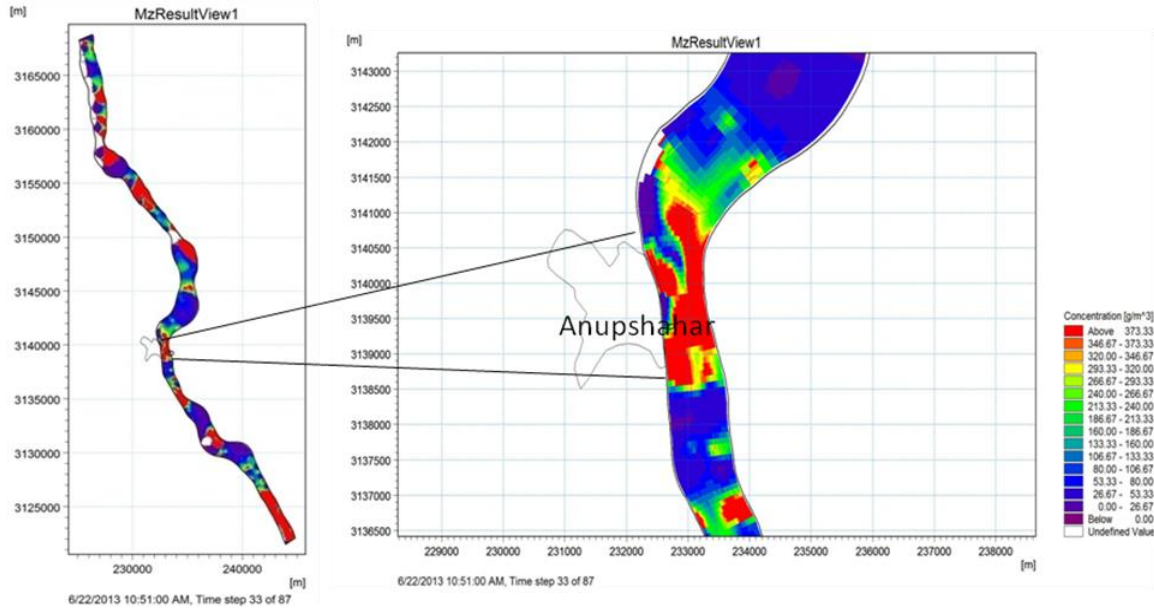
[m]
MzResultView1
3165000
3160000
3155000
3150000
3145000
3140000
3135000
3130000
3125000
230000
240000
[m]
6/22/2013 10:51:00 AM, Time step 33 of 87

[m]
MzResultView1
3143000
3142500
3142000
3141500
3141000
3140500
3140000
3139500
3139000
3138500
3138000
3137500
3137000
3136500
229000
230000
231000
232000
233000
234000
235000
236000
237000
238000
[m]
Anupshahar
6/22/2013 10:51:00 AM, Time step 33 of 87

Concentration [g/m^3]
Above 373.33
346.67 - 373.33
320.00 - 346.67
293.33 - 320.00
266.67 - 293.33
240.00 - 266.67
213.33 - 240.00
186.67 - 213.33
160.00 - 186.67
133.33 - 160.00
106.67 - 133.33
80.00 - 106.67
53.33 - 80.00
26.67 - 53.33
0.00 - 26.67
Below 0.00
Undefined Value